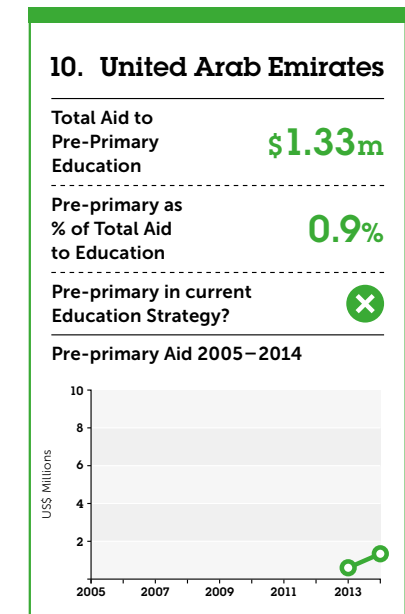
10. United Arab Emirates

Total Aid to Pre-Primary Education

$1.33m

Pre-primary as % of Total Aid to Education

0.9%

Pre-primary in current Education Strategy?

Pre-primary Aid 2005–2014

10
8
6
4
2

US$ Millions

2005
2007
2009
2011
2013